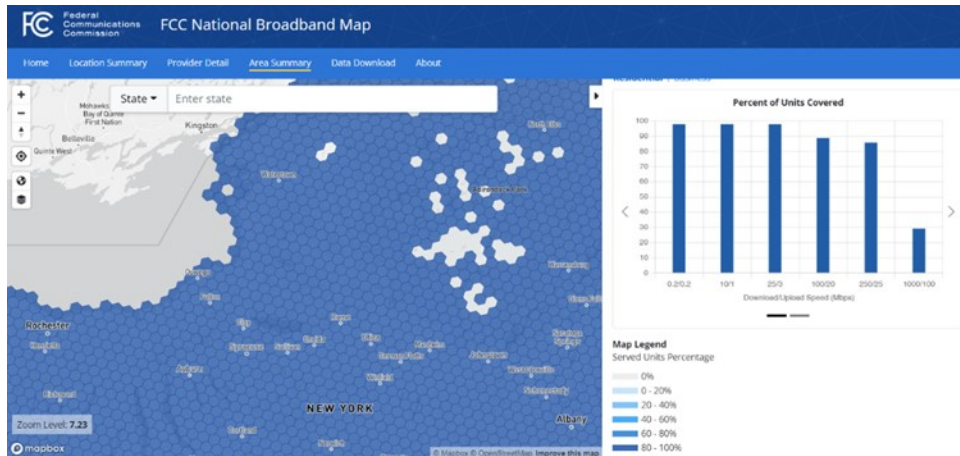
FCC Federal Communications Commission FCC National Broadband Map

Home Location Summary Provider Detail Area Summary Data Download About

State ▾ Enter state

Mohawks Bay of Quinte First Nation
Belleville
Kingston
Quinte West
Watertown
North Elba
Saranac Lake
Oswego
Fulton
Rochester
Rome
Utica
Syracuse
Oneida
Auburn
Herkimer
Johnstown
Saratoga Springs
Schenectady
Albany
NEW YORK
Ithaca
Cortland

Zoom Level: 7.23

mapbox

© Mapbox © OpenStreetMap Improve this map

Residential | Business

Percent of Units Covered

100
90
80
70
60
50
40
30
20
10
0

0.2/0.2 10/1 25/3 100/20 250/25 1000/100

Download/Upload Speed (Mbps)

Map Legend
Served Units Percentage
0%
0 - 20%
20 - 40%
40 - 60%
60 - 80%
80 - 100%